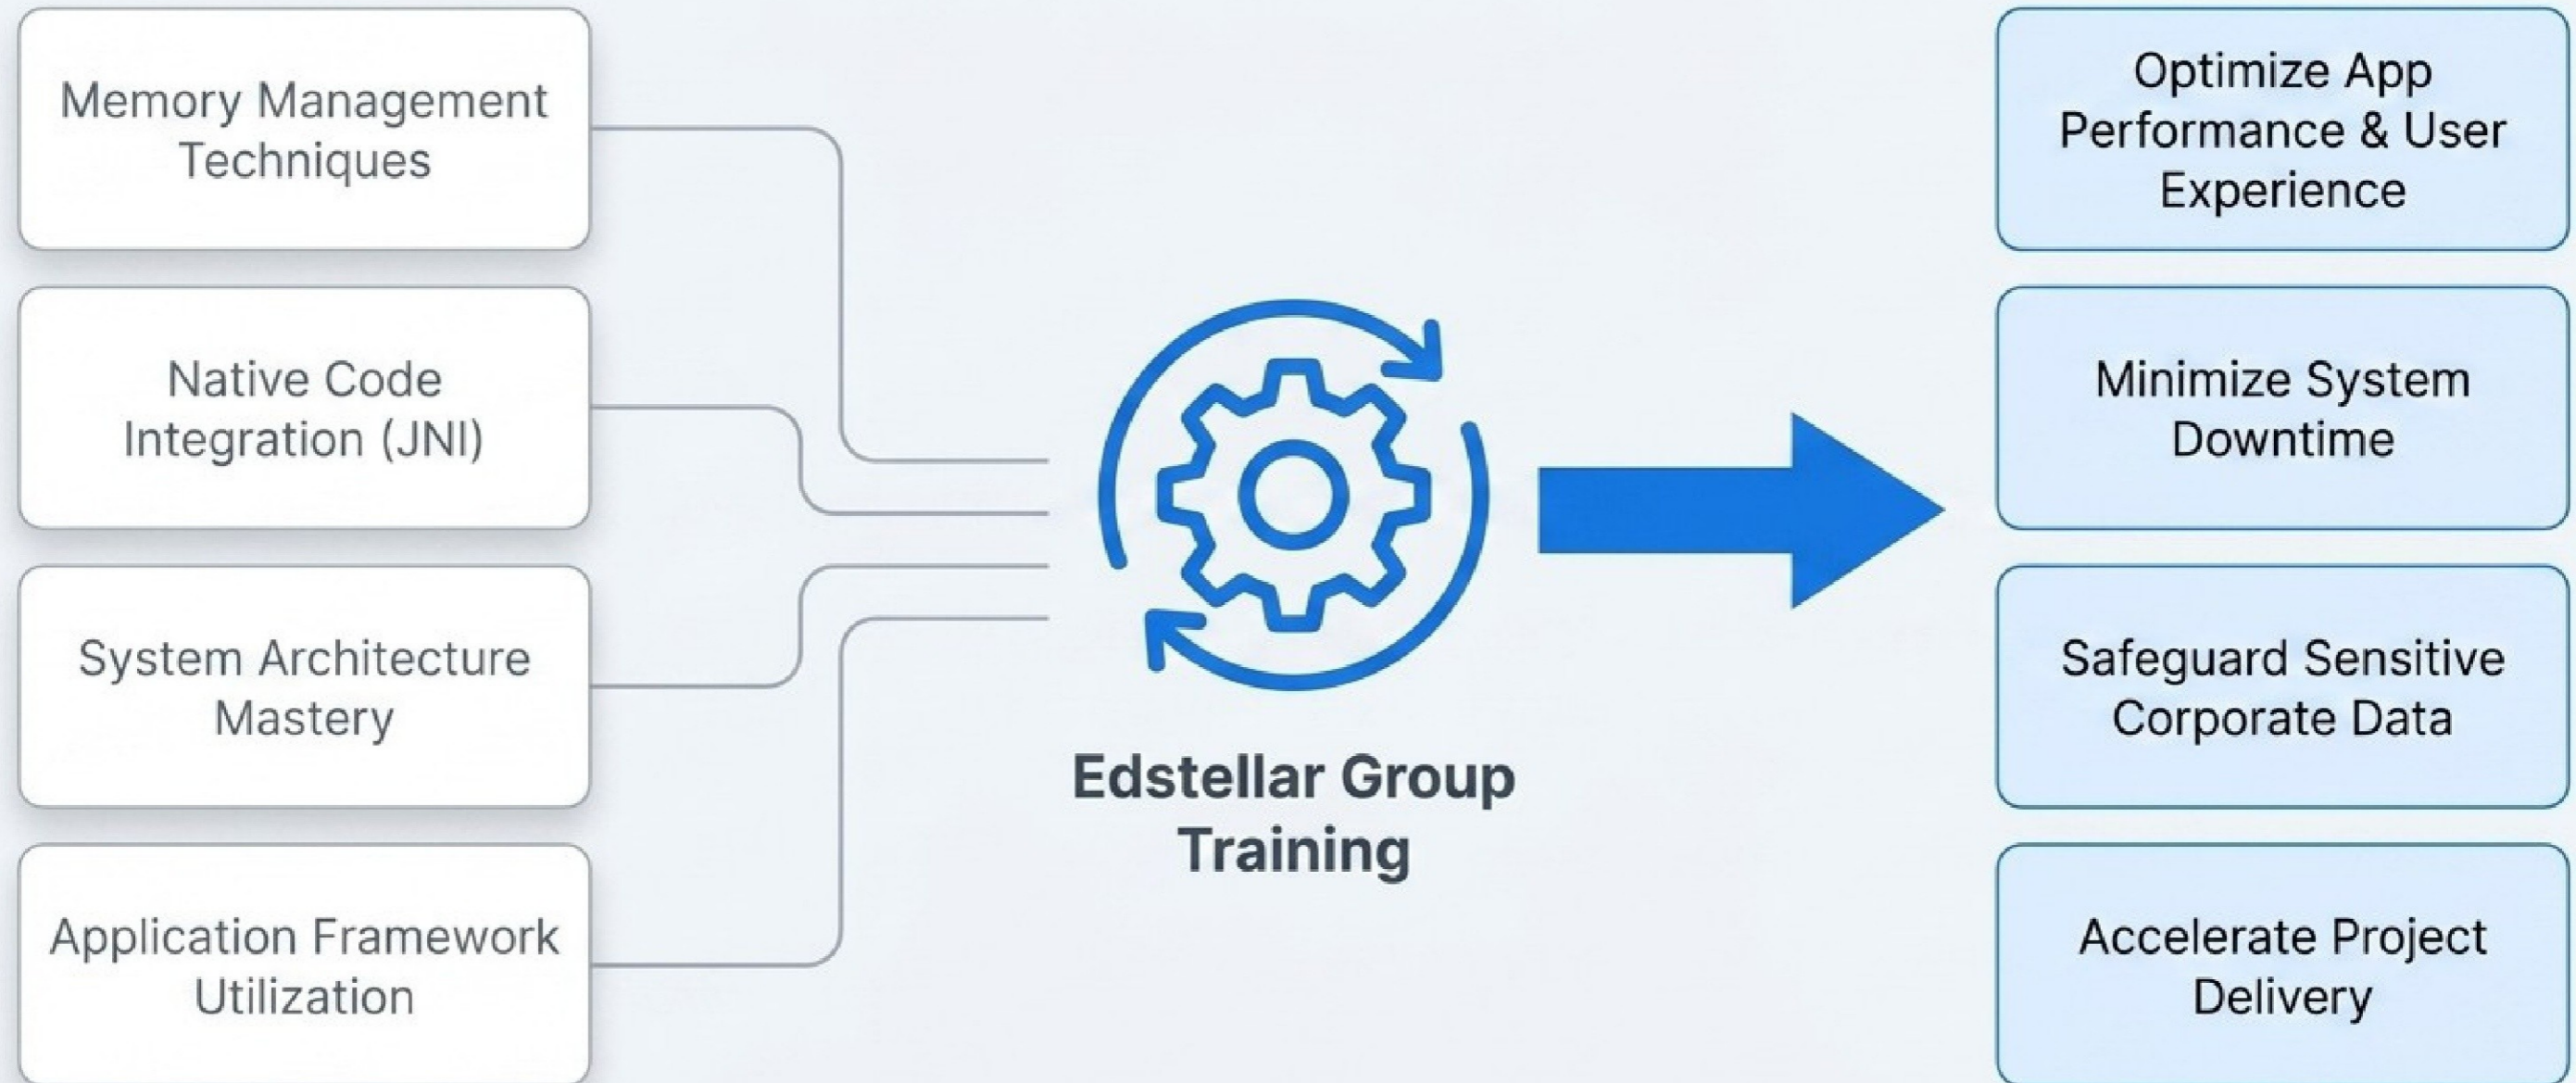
Memory Management Techniques

Native Code Integration (JNI)

System Architecture Mastery

Application Framework Utilization

Edstellar Group Training

Optimize App Performance & User Experience

Minimize System Downtime

Safeguard Sensitive Corporate Data

Accelerate Project Delivery